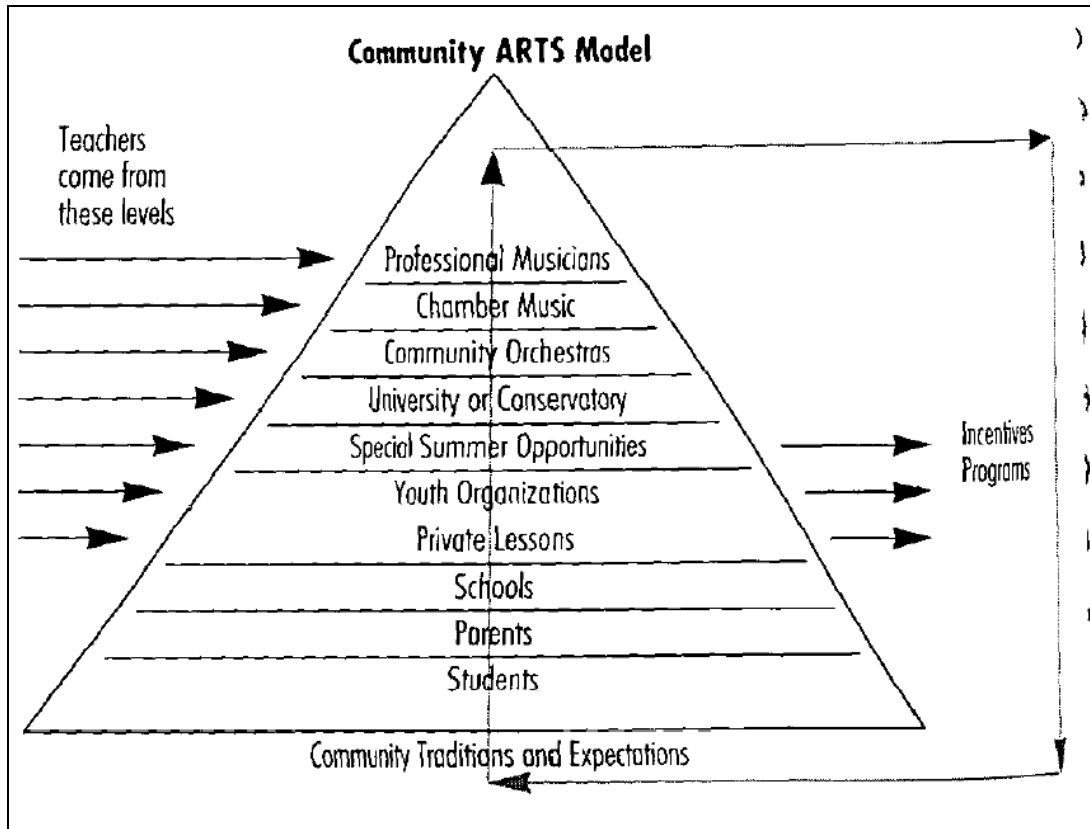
Community ARTS Model

Teachers come from these levels

Professional Musicians
Chamber Music
Community Orchestras
University or Conservatory
Special Summer Opportunities
Youth Organizations
Private Lessons
Schools
Parents
Students

Incentives Programs

Community Traditions and Expectations